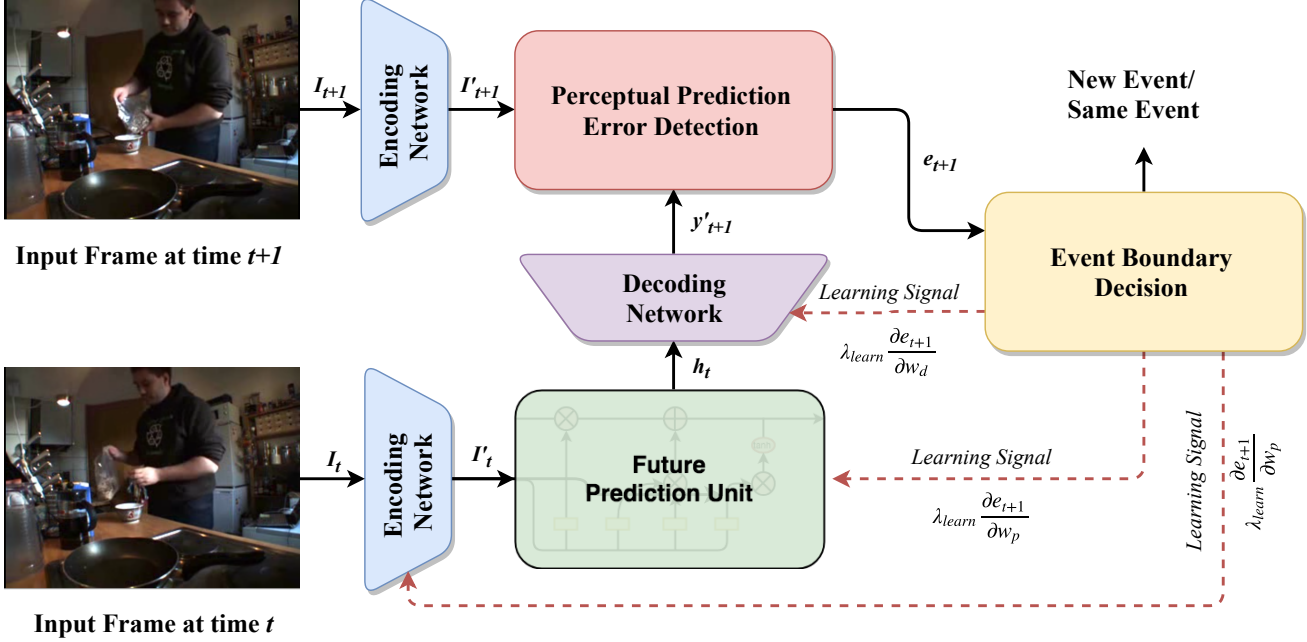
$I_{t+1}$

Encoding Network

$I'_{t+1}$

Perceptual Prediction Error Detection

New Event/ Same Event

$e_{t+1}$

Input Frame at time $t+1$

$y'_{t+1}$

Event Boundary Decision

Decoding Network

Learning Signal

$\lambda_{learn} \frac{\partial e_{t+1}}{\partial w_d}$

$h_t$

$I_t$

Encoding Network

$I'_t$

Future Prediction Unit

Learning Signal

$\lambda_{learn} \frac{\partial e_{t+1}}{\partial w_p}$

Learning Signal

$\lambda_{learn} \frac{\partial e_{t+1}}{\partial w_p}$

Input Frame at time $t$